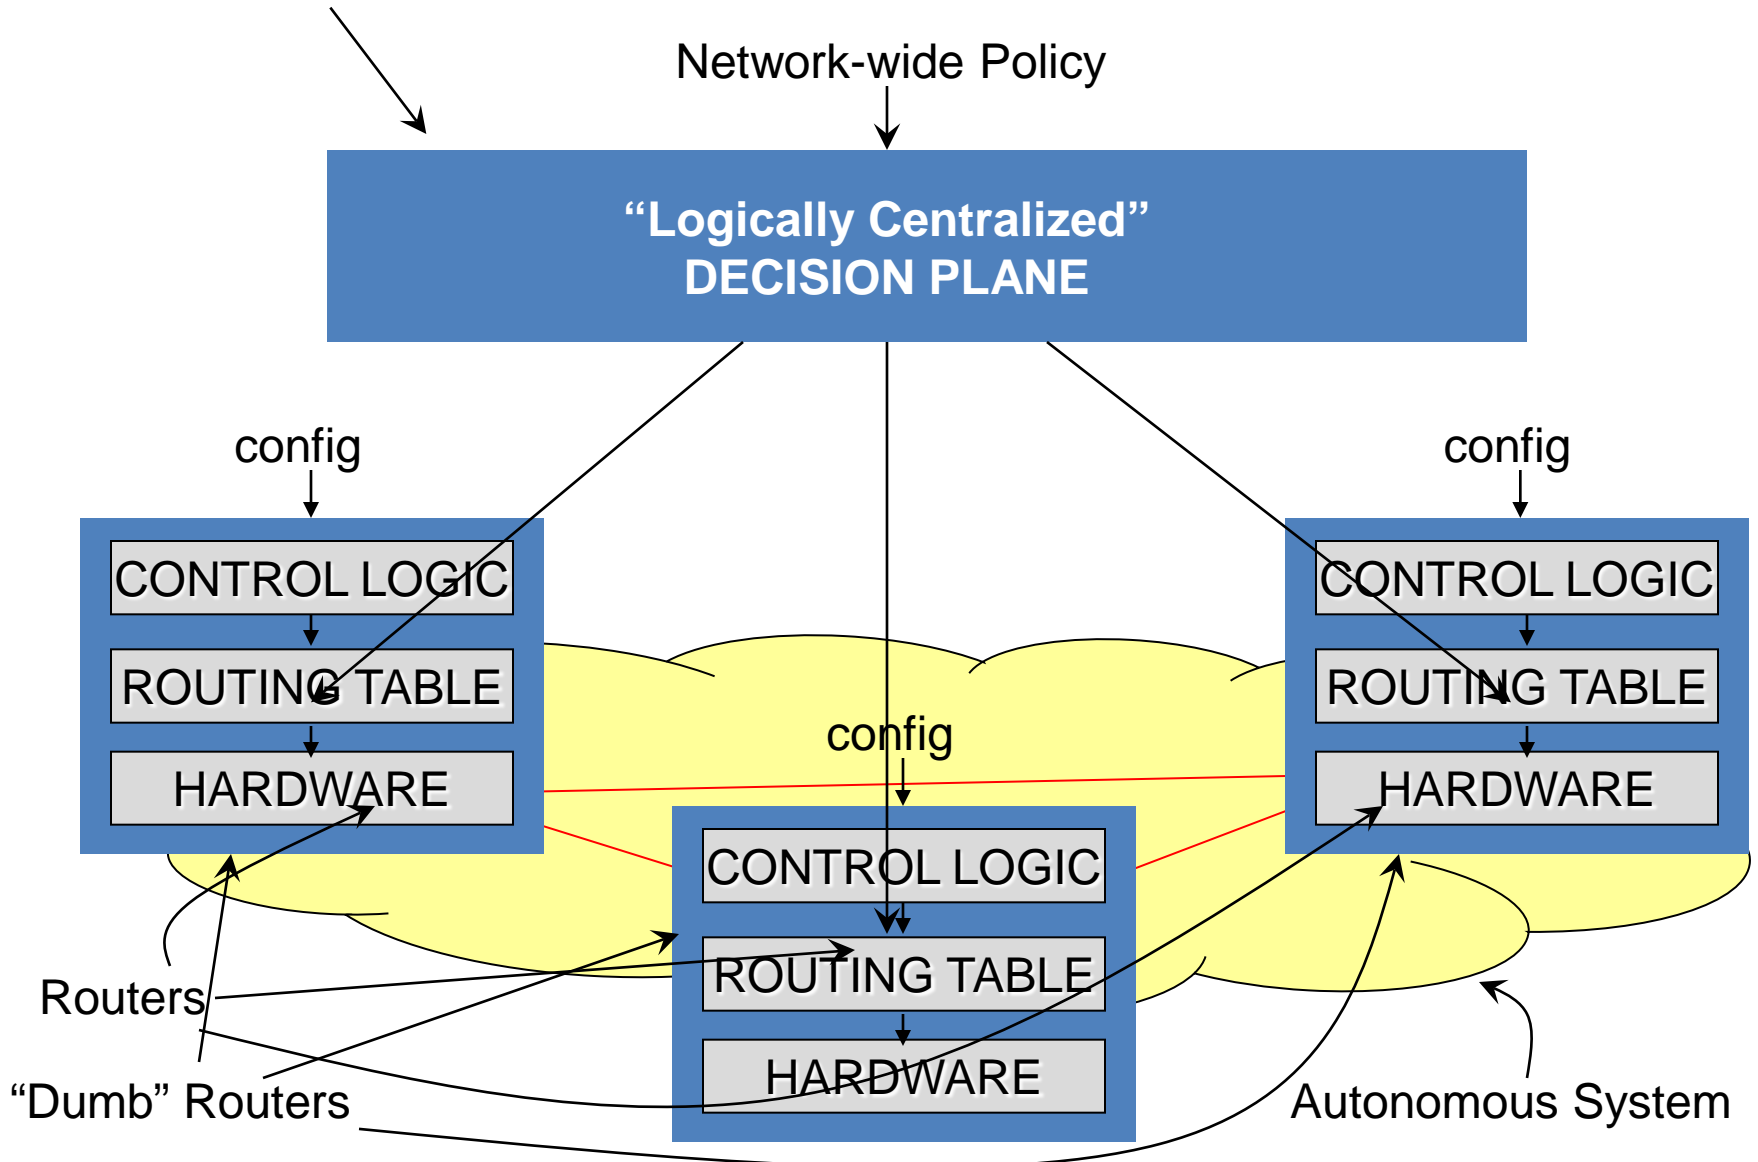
Network-wide Policy

“Logically Centralized”
DECISION PLANE

config

CONTROL LOGIC

ROUTING TABLE

HARDWARE

config

CONTROL LOGIC

ROUTING TABLE

HARDWARE

config

CONTROL LOGIC

ROUTING TABLE

HARDWARE

Routers

“Dumb” Routers

Autonomous System